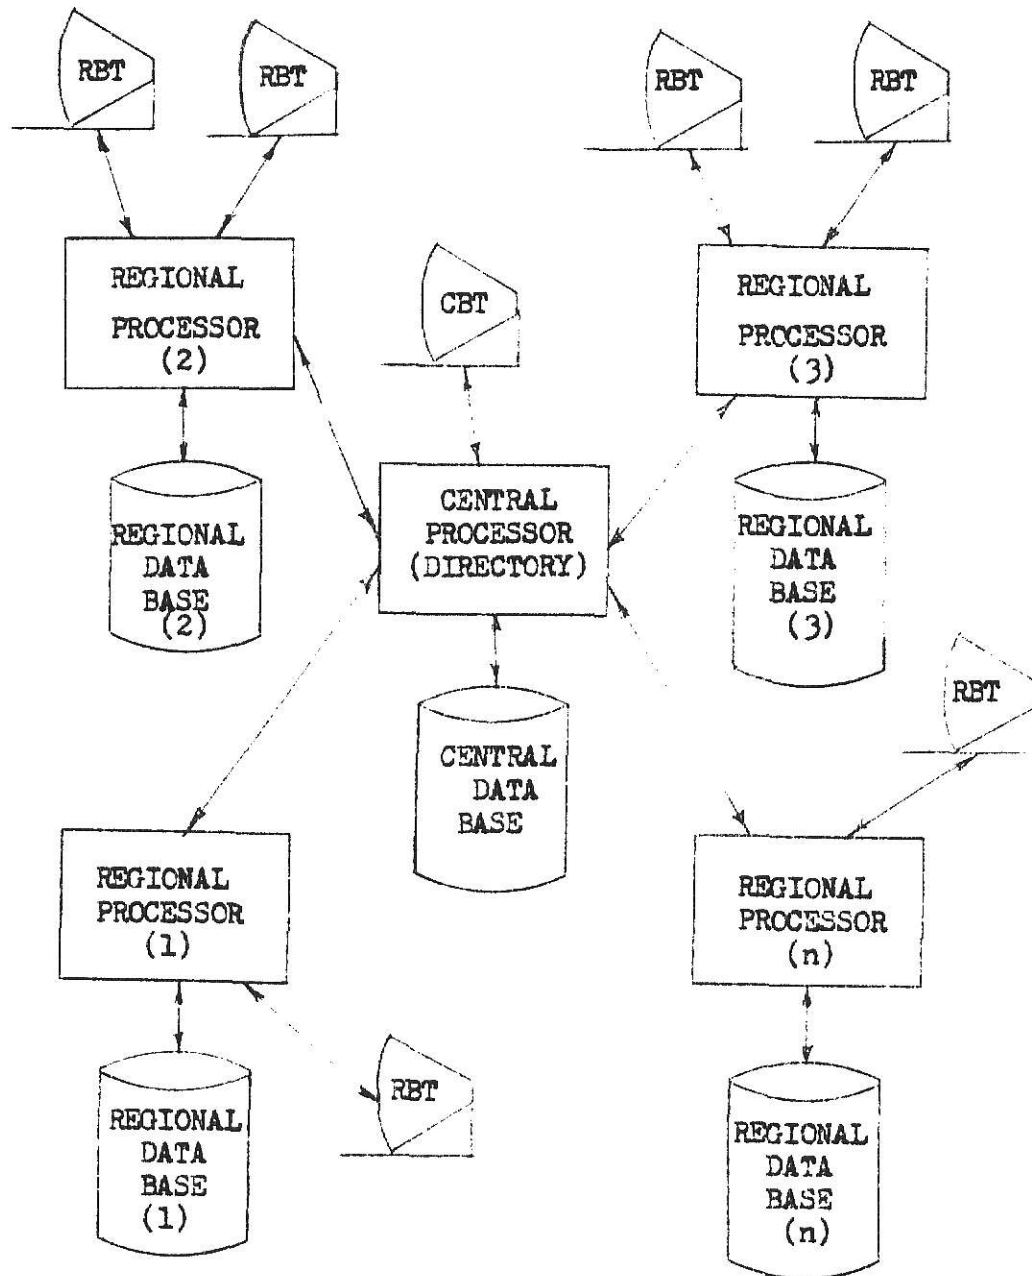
RBT

RBT

RBT

RBT

REGIONAL PROCESSOR (2)

CBT

REGIONAL PROCESSOR (3)

REGIONAL DATA BASE (2)

CENTRAL PROCESSOR (DIRECTORY)

REGIONAL DATA BASE (3)

RBT

CENTRAL DATA BASE

REGIONAL PROCESSOR (1)

REGIONAL PROCESSOR (n)

RBT

REGIONAL DATA BASE (1)

REGIONAL DATA BASE (n)